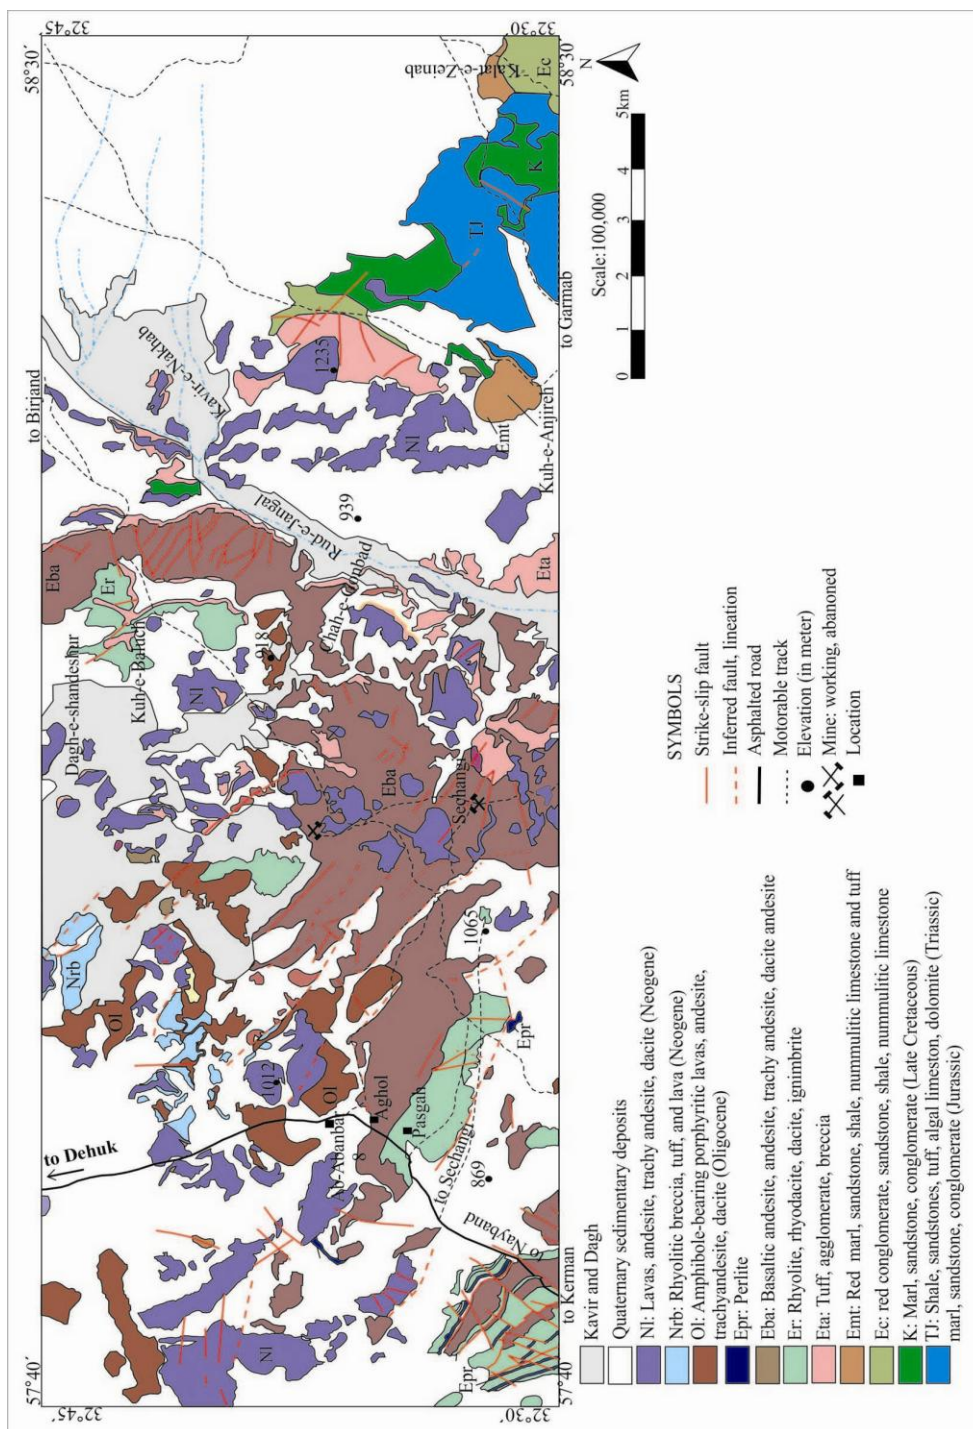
32°45'
58°30'
32°30'
58°30'
N
Kalat-e-Zeinab
Ec
K
TJ
Scale:100,000
0 1 2 3 4 5km
to Garmab
to Birjand
Kavir-e-Nakhab
1235
Nl
Eml
Kuh-e-Anjiren
Rud-e-Jangal
939
Eta
Eba
Er
Kuh-e-Baluch
Chah-e-Gonbad
918
Dagh-e-shandeshar
Nl
Eba
Sechangi
SYMBOLS
Strike-slip fault
Inferred fault, lineation
Asphalted road
Motorable track
Elevation (in meter)
Mine: working, abanoned
Location
Nrb
Ol
1065
1012
Ol
Aghol
Ab-Abanbar
Pasgah
to Sechangi
Epr
869
to Dehuk
to Nayband
to Kerman
Nl
Epr
57°40'
32°45'
57°40'
32°30'
Kavir and Dagh
Quaternary sedimentary deposits
Nl: Lavas, andesite, trachy andesite, dacite (Neogene)
Nrb: Rhyolitic breccia, tuff, and lava (Neogene)
Ol: Amphibole-bearing porphyritic lavas, andesite, trachyandesite, dacite (Oligocene)
Epr: Perlite
Eba: Basaltic andesite, andesite, trachy andesite, dacite andesite
Er: Rhyolite, rhyodacite, dacite, ignimbrite
Eta: Tuff, agglomerate, breccia
Emt: Red marl, sandstone, shale, nummulitic limestone and tuff
Ec: red conglomerate, sandstone, shale, nummulitic limestone
K: Marl, sandstone, conglomerate (Late Cretaceous)
TJ: Shale, sandstones, tuff, algal limeston, dolomite (Triassic) marl, sandstone, conglomerate (Jurassic)